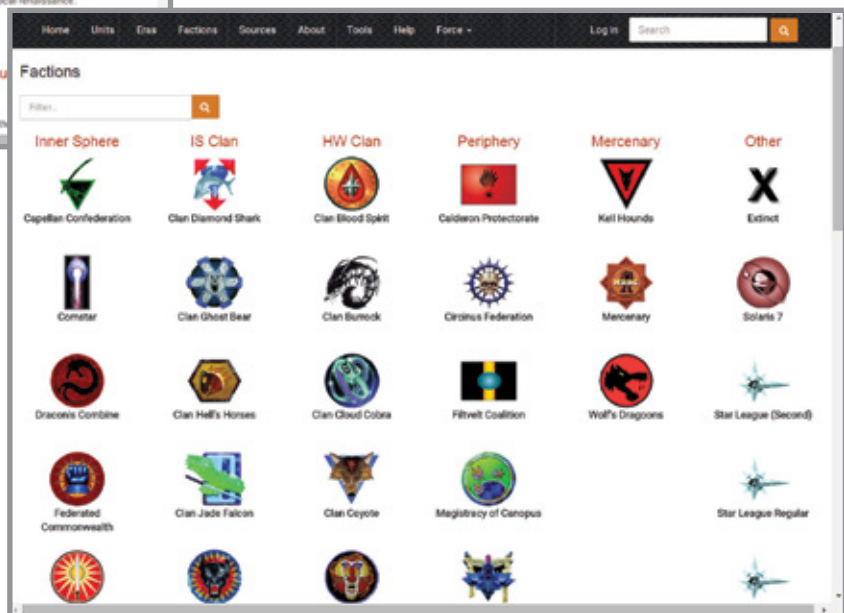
Home Units Eras Factions Sources About Tools Help Force Log in Search

Factions

Filter...

| Inner Sphere | IS Clan | HW Clan | Periphery | Mercenary | Other |
|---|---|---|---|---|---|
| Capellan Confederation | Clan Diamond Shark | Clan Blood Spirit | Calderon Protectorate | Kell Hounds | Extinct |
| Comstar | Clan Ghost Bear | Clan Burrock | Circinus Federation | Mercenary | Solaris 7 |
| Draconis Combine | Clan Hell's Horses | Clan Cloud Cobra | Filtvelt Coalition | Wolf's Dragoons | Star League (Second) |
| Federated Commonwealth | Clan Jade Falcon | Clan Coyote | Magistracy of Canopus | | Star League Regular |